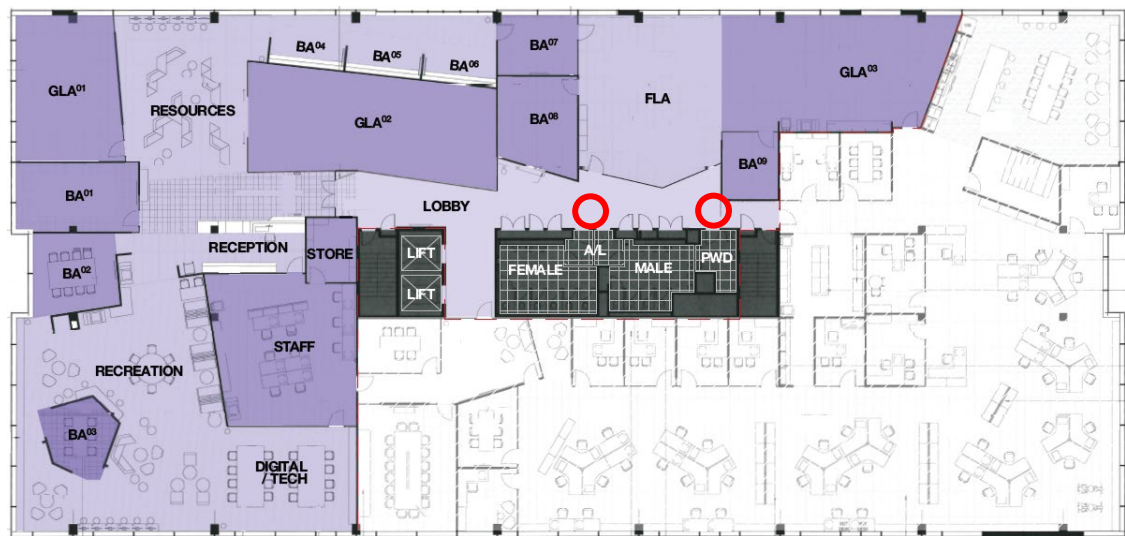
GLA$^{01}$

RESOURCES

BA$^{04}$

BA$^{05}$

BA$^{06}$

BA$^{07}$

GLA$^{02}$

BA$^{08}$

FLA

GLA$^{03}$

BA$^{09}$

BA$^{01}$

LOBBY

RECEPTION

STORE

LIFT

LIFT

FEMALE

A/L

MALE

PWD

BA$^{02}$

STAFF

RECREATION

BA$^{03}$

DIGITAL /TECH